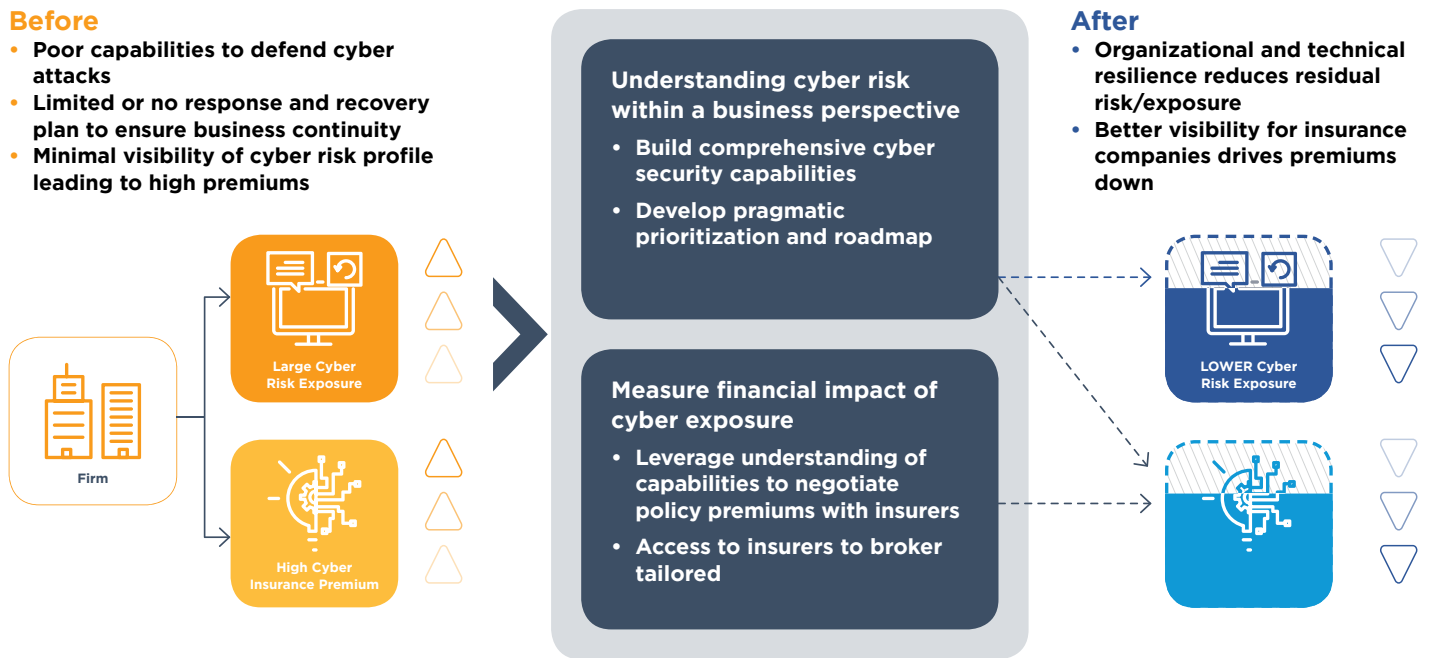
Before
• Poor capabilities to defend cyber attacks
• Limited or no response and recovery plan to ensure business continuity
• Minimal visibility of cyber risk profile leading to high premiums

Firm

Large Cyber Risk Exposure

High Cyber Insurance Premium

Understanding cyber risk within a business perspective
• Build comprehensive cyber security capabilities
• Develop pragmatic prioritization and roadmap

Measure financial impact of cyber exposure
• Leverage understanding of capabilities to negotiate policy premiums with insurers
• Access to insurers to broker tailored

After
• Organizational and technical resilience reduces residual risk/exposure
• Better visibility for insurance companies drives premiums down

LOWER Cyber Risk Exposure